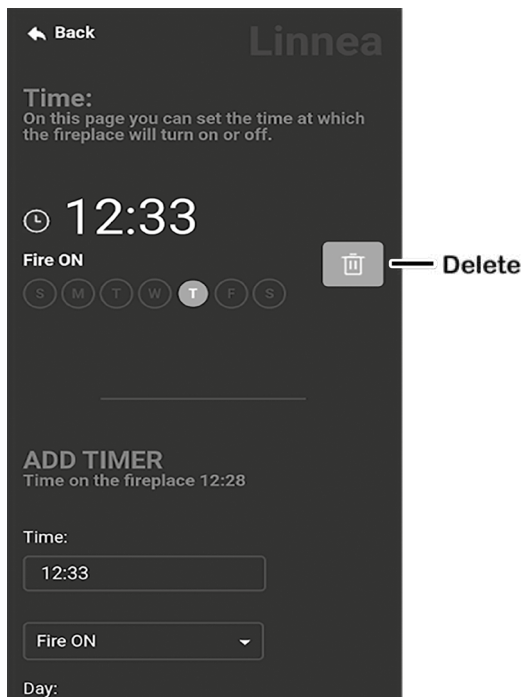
Back

Linnea

Time:
On this page you can set the time at which the fireplace will turn on or off.

12:33

Fire ON

S M T W T F S

Delete

ADD TIMER
Time on the fireplace 12:28

Time:

12:33

Fire ON

Day: